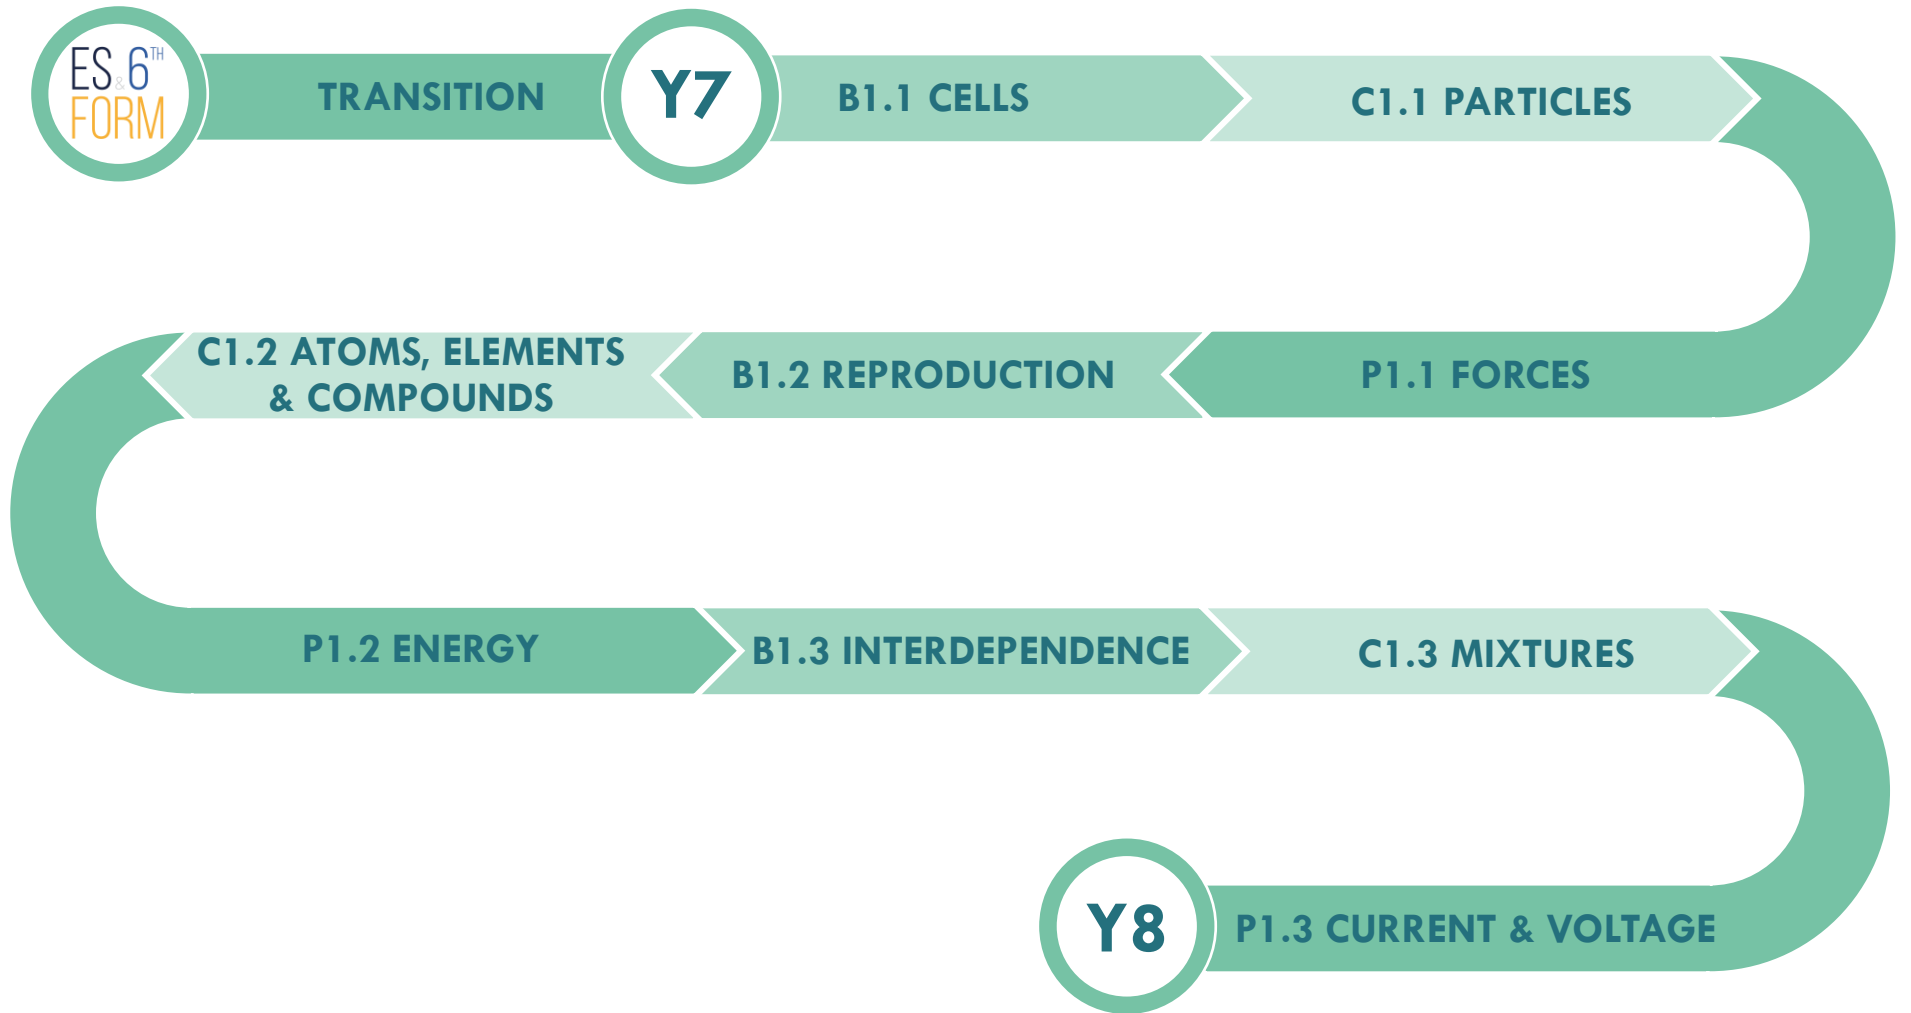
ES & $6^{TH}$ FORM

TRANSITION

Y7

B1.1 CELLS

C1.1 PARTICLES

P1.1 FORCES

B1.2 REPRODUCTION

C1.2 ATOMS, ELEMENTS & COMPOUNDS

P1.2 ENERGY

B1.3 INTERDEPENDENCE

C1.3 MIXTURES

P1.3 CURRENT & VOLTAGE

Y8